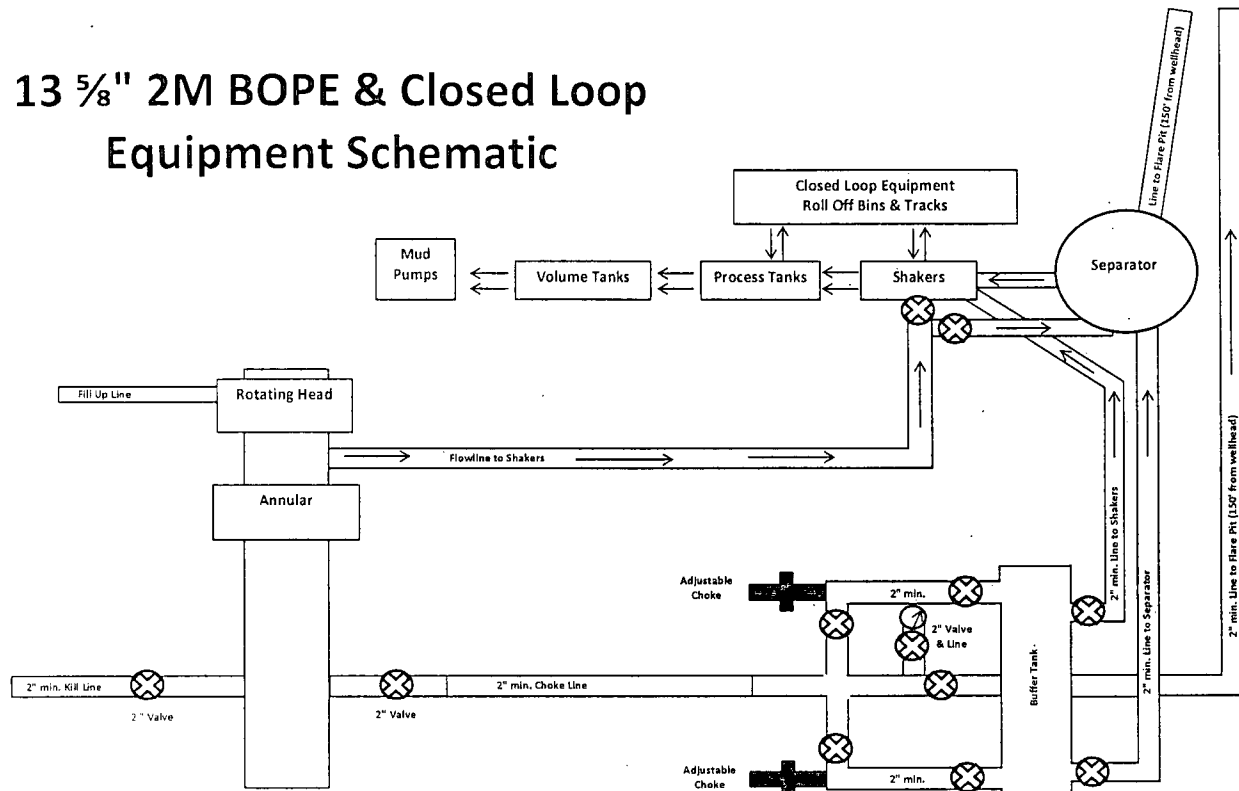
13 ⅝" 2M BOPE & Closed Loop Equipment Schematic

Line to Flare Pit (150' from wellhead)

Closed Loop Equipment
Roll Off Bins & Tracks

Mud Pumps

Volume Tanks

Process Tanks

Shakers

Separator

Fill Up Line

Rotating Head

Flowline to Shakers

Annular

2" min. Line to Shakers

2" min. Line to Separator

2" min. Line to Flare Pit (150' from wellhead)

Adjustable Choke

2" min.

2" Valve & Line

Buffer Tank

2" min. Kill Line

2" Valve

2" Valve

2" min. Choke Line

Adjustable Choke

2" min.